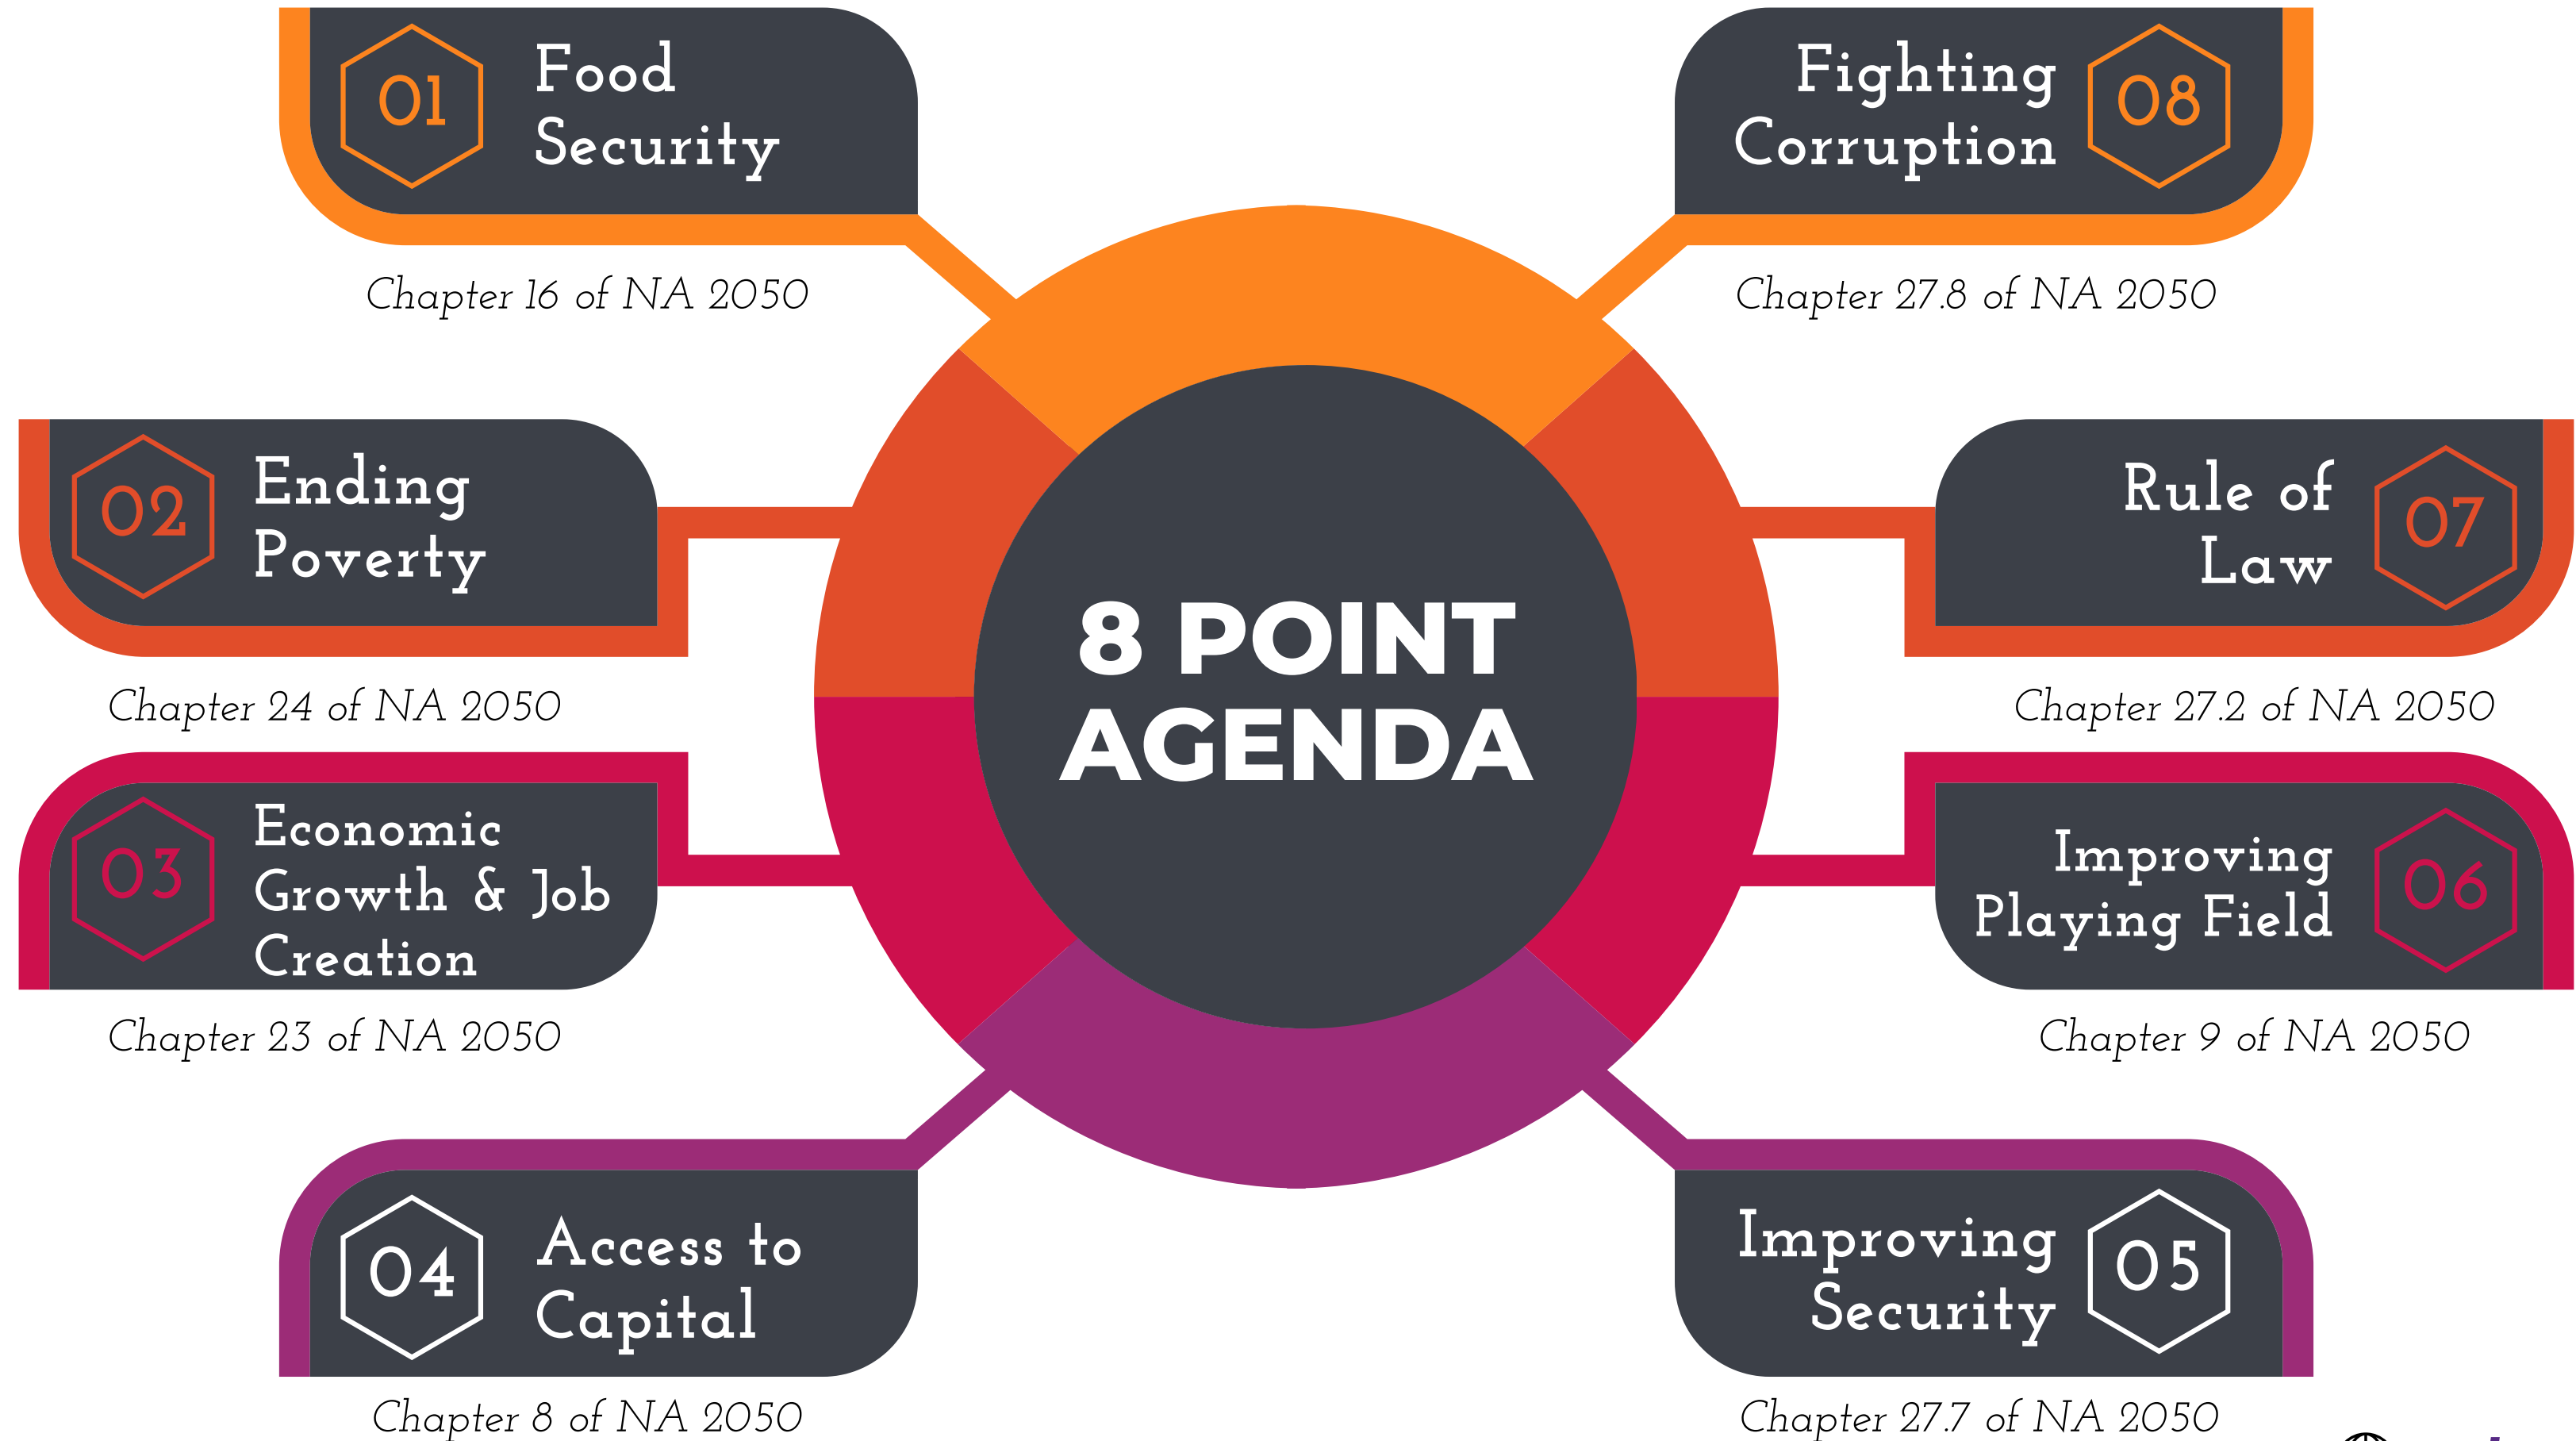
8 POINT AGENDA

01 Food Security
Chapter 16 of NA 2050

02 Ending Poverty
Chapter 24 of NA 2050

03 Economic Growth & Job Creation
Chapter 23 of NA 2050

04 Access to Capital
Chapter 8 of NA 2050

05 Improving Security
Chapter 27.7 of NA 2050

06 Improving Playing Field
Chapter 9 of NA 2050

07 Rule of Law
Chapter 27.2 of NA 2050

08 Fighting Corruption
Chapter 27.8 of NA 2050